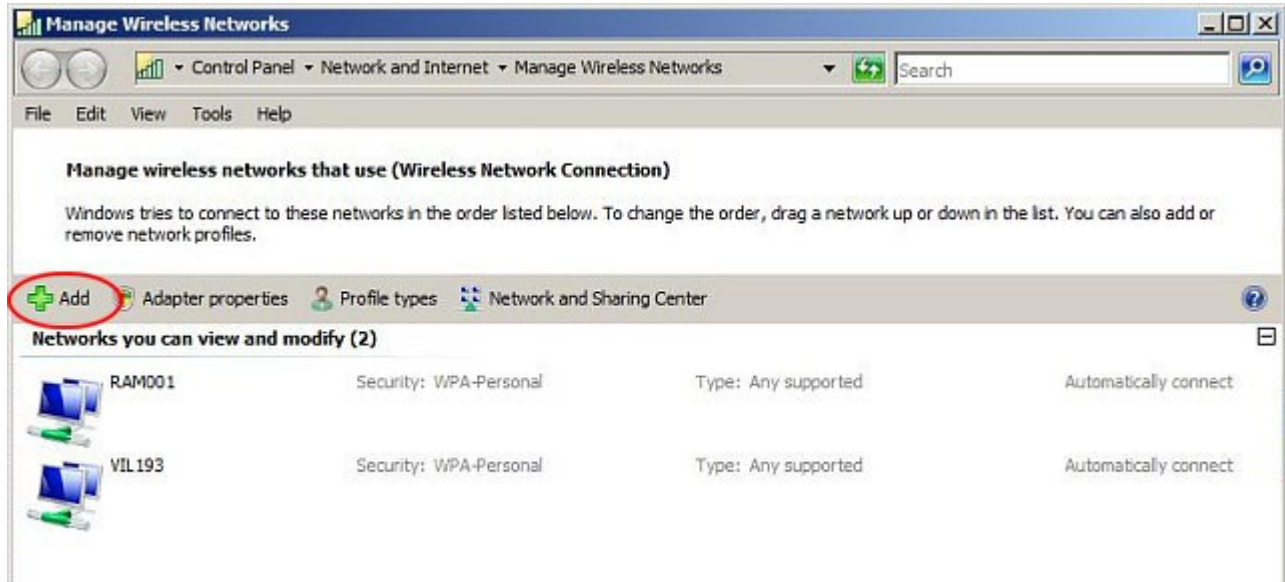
Manage Wireless Networks

Control Panel ▸ Network and Internet ▸ Manage Wireless Networks

Search

File Edit View Tools Help

Manage wireless networks that use (Wireless Network Connection)

Windows tries to connect to these networks in the order listed below. To change the order, drag a network up or down in the list. You can also add or remove network profiles.

Add Adapter properties Profile types Network and Sharing Center

Networks you can view and modify (2)

RAM001 Security: WPA-Personal Type: Any supported Automatically connect

VIL193 Security: WPA-Personal Type: Any supported Automatically connect